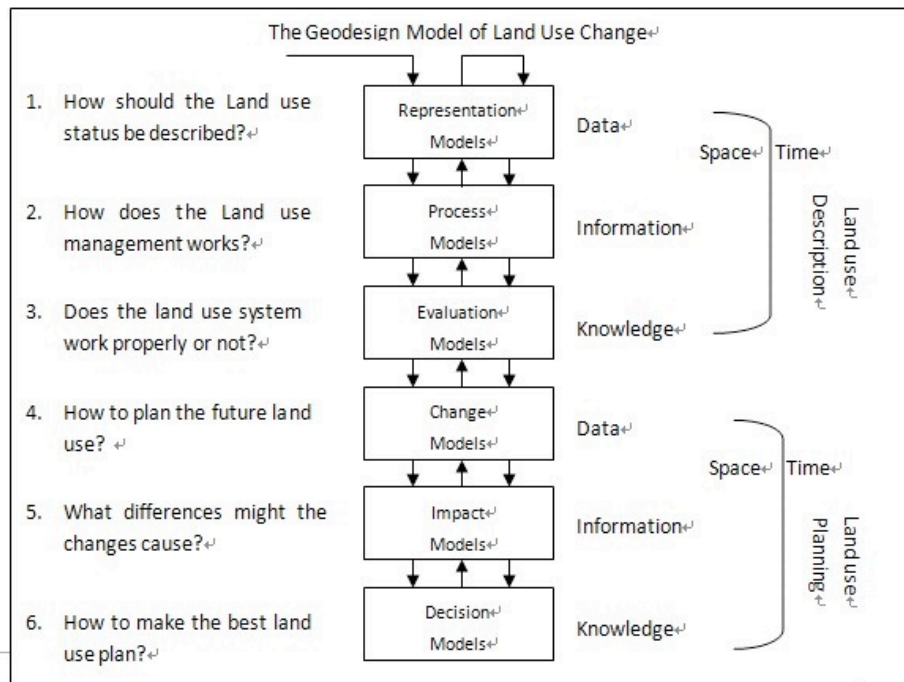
The Geodesign Model of Land Use Change

1. How should the Land use status be described?

Representation Models

Data

Space Time

2. How does the Land use management works?

Process Models

Information

Land use Description

3. Does the land use system work properly or not?

Evaluation Models

Knowledge

4. How to plan the future land use?

Change Models

Data

Space Time

5. What differences might the changes cause?

Impact Models

Information

Land use Planning

6. How to make the best land use plan?

Decision Models

Knowledge